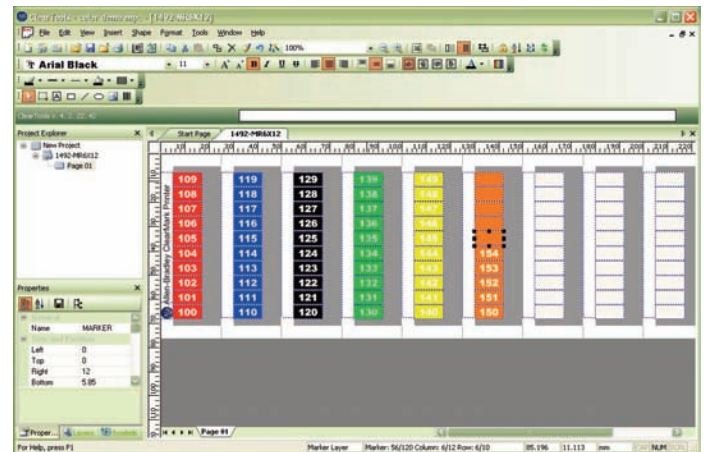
ClearTools - Label Design.mps - [1492-MR6X12]

File Edit View Insert Shape Format Tools Window Help

100%

Arial Black

11

ClearTools v. 4.2.22.40

Project Explorer

New Project
1492-MR6X12
Page 01

Start Page
1492-MR6X12

Allen-Bradley ClearMark Printer

109
108
107
106
105
104
103
102
101
100

119
118
117
116
115
114
113
112
111
110

129
128
127
126
125
124
123
122
121
120

139
138
137
136
135
134
133
132
131
130

149
148
147
146
145
144
143
142
141
140

159
158
157
156
155
154
153
152
151
150

Properties

Name MARKER
Left 0
Top 0
Right 12
Bottom 5.85

Proper... Layers Symbols

Page 01

For Help, press F1

Marker Layer
Marker: 56/120 Column: 6/12 Row: 6/10
85.196
11.113
mm
NUM